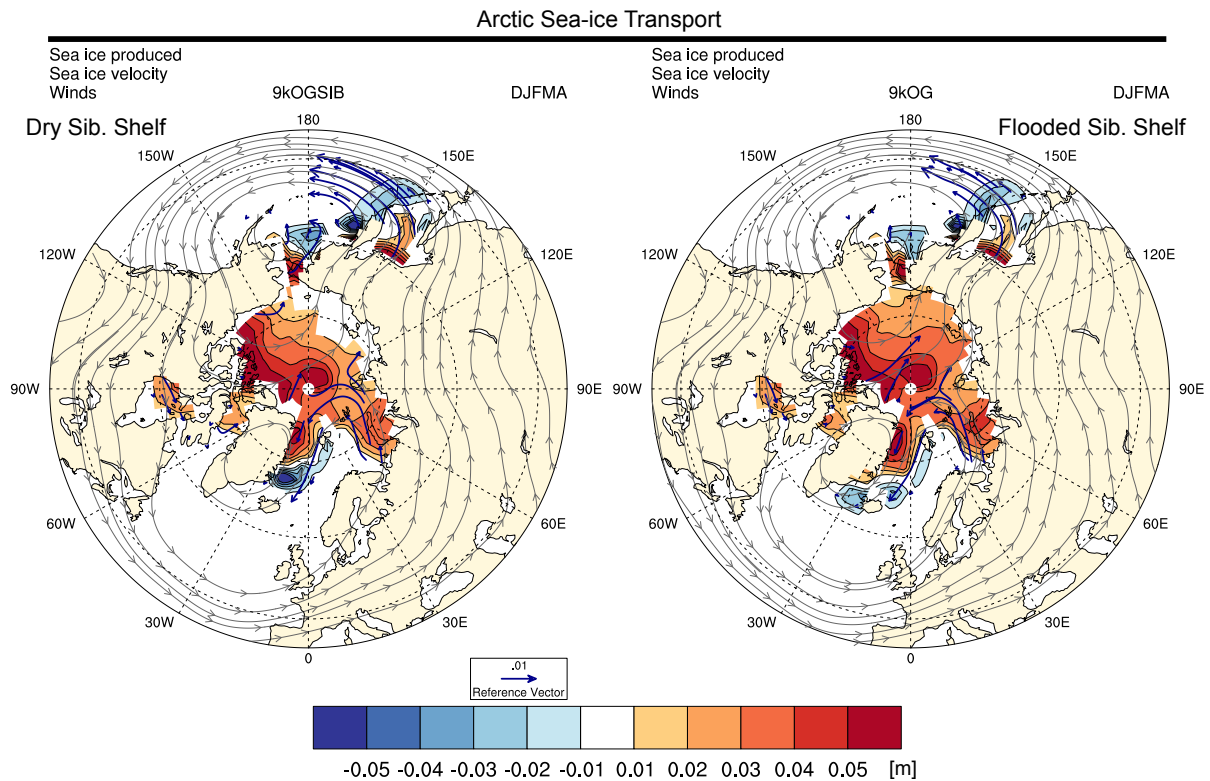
Arctic Sea-ice Transport

Sea ice produced
Sea ice velocity
Winds
9kOGSIB
DJFMA

Dry Sib. Shelf

180
150W
150E
120W
120E
90W
90E
60W
60E
30W
30E
0

Sea ice produced
Sea ice velocity
Winds
9kOG
DJFMA

Flooded Sib. Shelf

180
150W
150E
120W
120E
90W
90E
60W
60E
30W
30E
0

.01
Reference Vector

-0.05 -0.04 -0.03 -0.02 -0.01 0.01 0.02 0.03 0.04 0.05 [m]